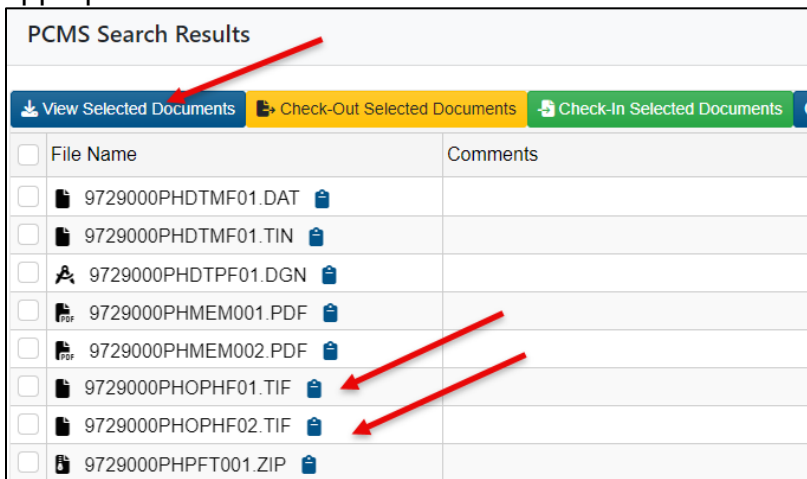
PCMS Search Results

View Selected Documents | Check-Out Selected Documents | Check-In Selected Documents

| File Name | Comments |
|---|---|
| 9729000PHDTMF01.DAT | |
| 9729000PHDTMF01.TIN | |
| 9729000PHDTPF01.DGN | |
| 9729000PHMEM001.PDF | |
| 9729000PHMEM002.PDF | |
| 9729000PHOPHF01.TIF | |
| 9729000PHOPHF02.TIF | |
| 9729000PHPFT001.ZIP | |